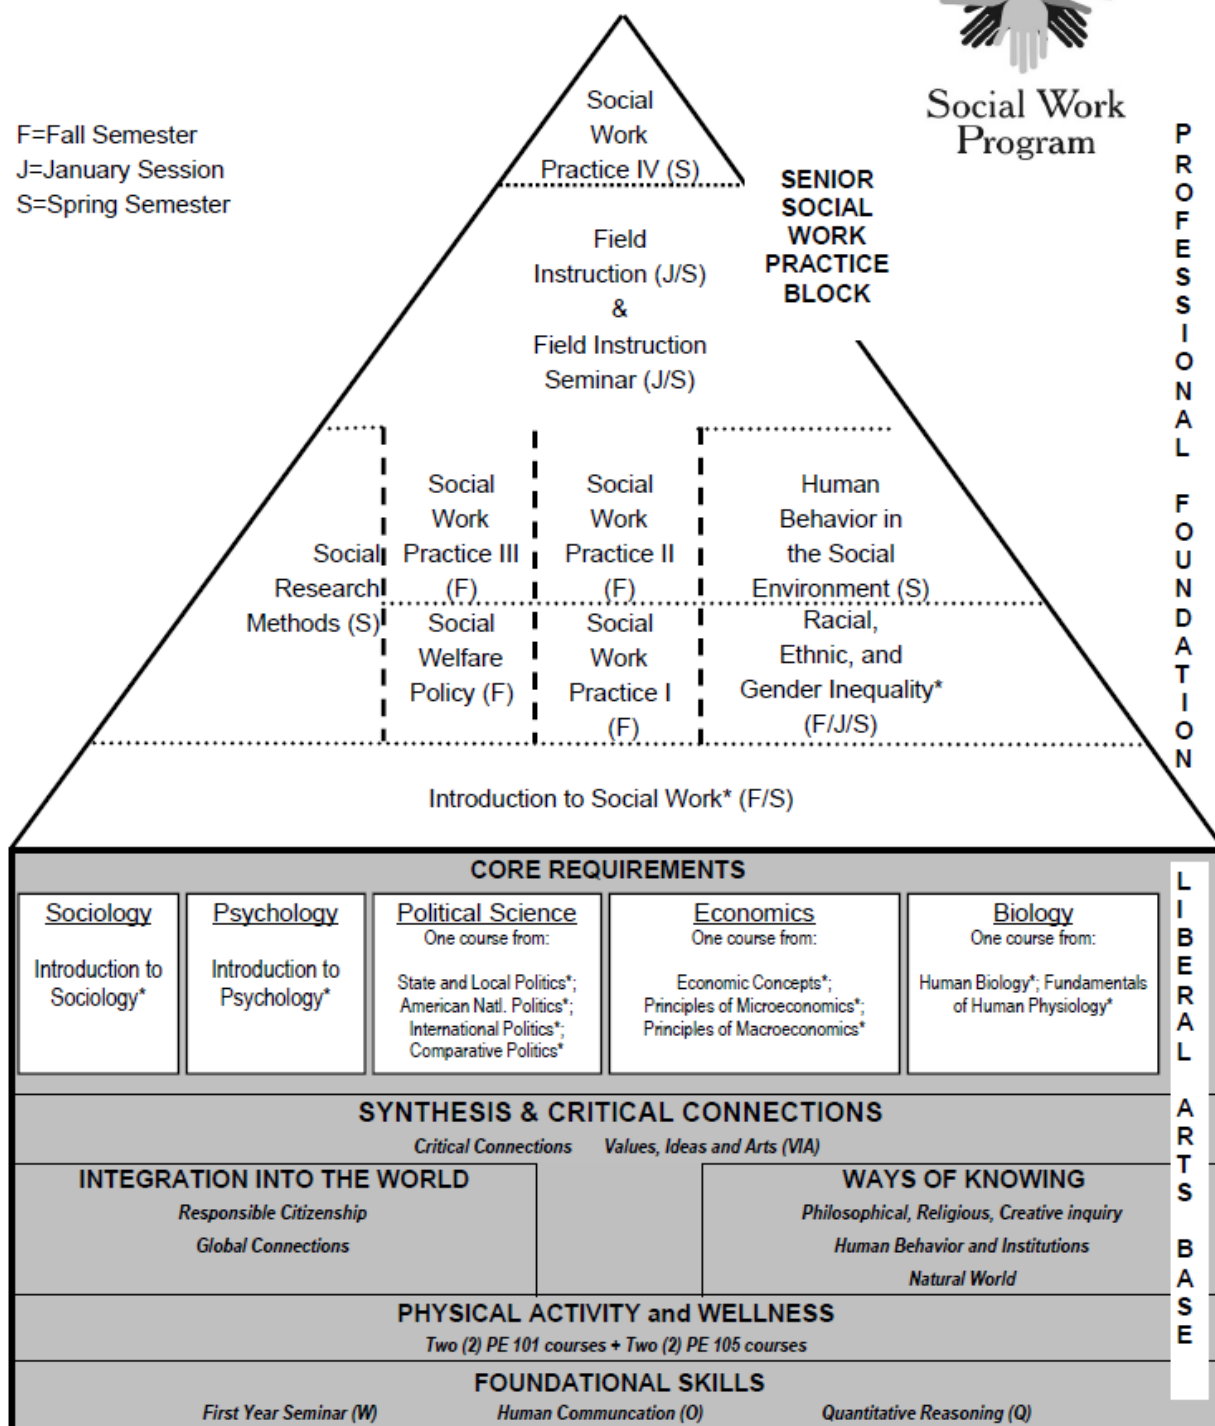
Social Work Program

F=Fall Semester
J=January Session
S=Spring Semester

Social Work Practice IV (S)

SENIOR SOCIAL WORK PRACTICE BLOCK

Field Instruction (J/S) & Field Instruction Seminar (J/S)

Social Research Methods (S)

Social Work Practice III (F)

Social Work Practice II (F)

Human Behavior in the Social Environment (S)

Social Welfare Policy (F)

Social Work Practice I (F)

Racial, Ethnic, and Gender Inequality* (F/J/S)

Introduction to Social Work* (F/S)

PROFESSIONAL FOUNDATION

CORE REQUIREMENTS

| Sociology | Psychology | Political Science | Economics | Biology |
|---|---|---|---|---|
| Introduction to Sociology* | Introduction to Psychology* | One course from: State and Local Politics*; American Natl. Politics*; International Politics*; Comparative Politics* | One course from: Economic Concepts*; Principles of Microeconomics*; Principles of Macroeconomics* | One course from: Human Biology*; Fundamentals of Human Physiology* |

SYNTHESIS & CRITICAL CONNECTIONS
Critical Connections Values, Ideas and Arts (VIA)

INTEGRATION INTO THE WORLD
Responsible Citizenship
Global Connections

WAYS OF KNOWING
Philosophical, Religious, Creative inquiry
Human Behavior and Institutions
Natural World

PHYSICAL ACTIVITY and WELLNESS
Two (2) PE 101 courses + Two (2) PE 105 courses

FOUNDATIONAL SKILLS
First Year Seminar (W) Human Communcation (O) Quantitative Reasoning (Q)

LIBERAL ARTS BASE